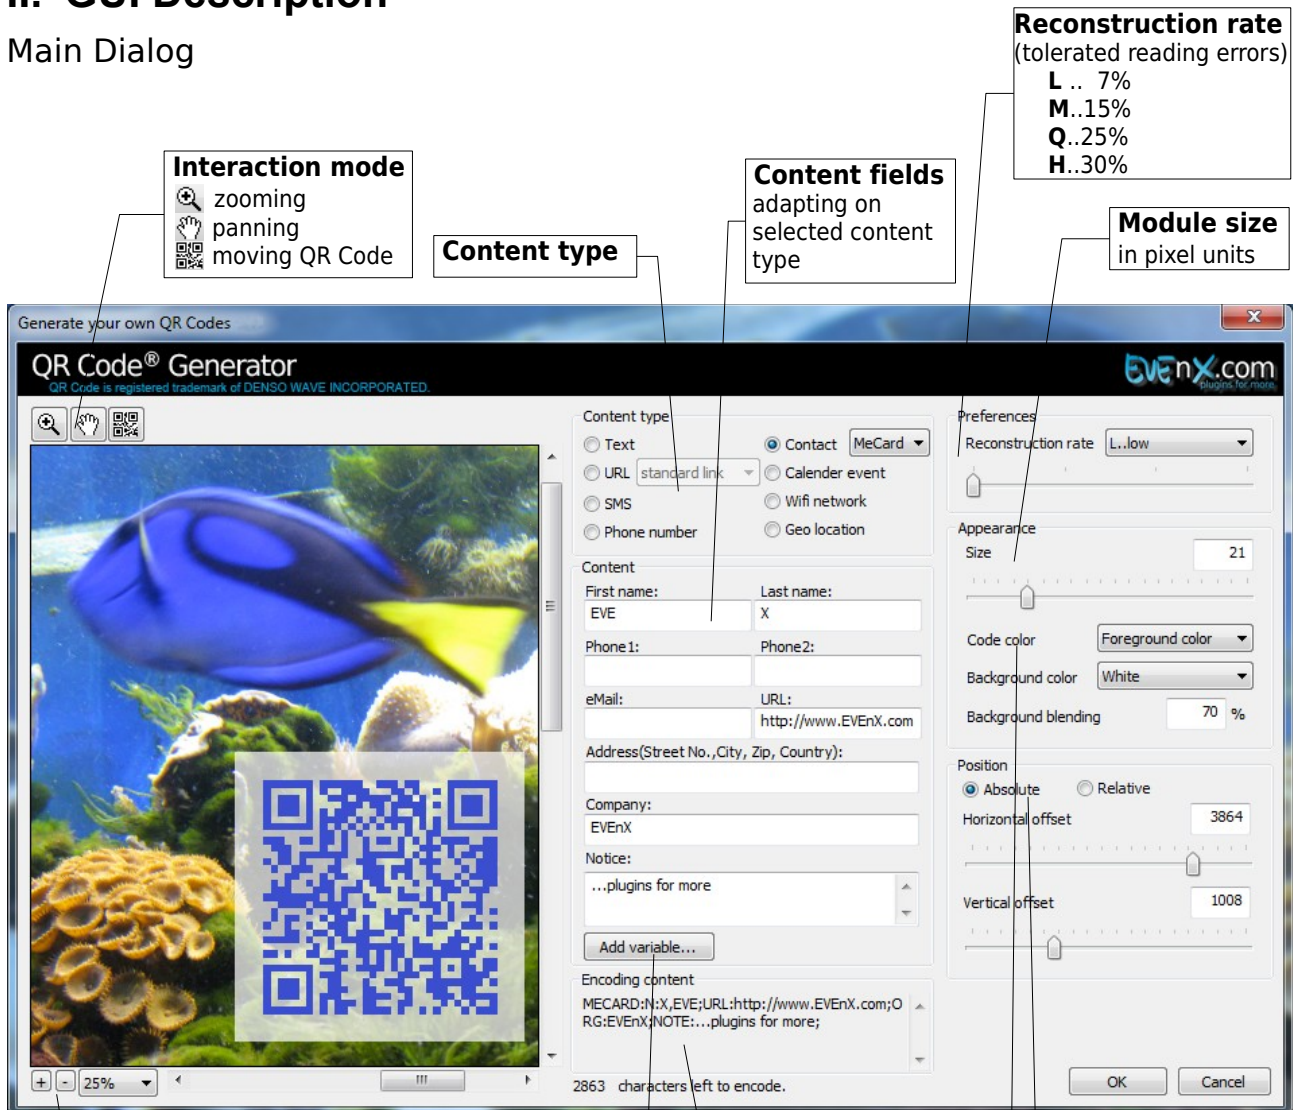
Main Dialog

**Reconstruction rate**
(tolerated reading errors)
**L** .. 7%
**M**..15%
**Q**..25%
**H**..30%

**Interaction mode**
zooming
panning
moving QR Code

**Content type**

**Content fields**
adapting on selected content type

**Module size**
in pixel units

Generate your own QR Codes

QR Code® Generator
QR Code is registered trademark of DENSO WAVE INCORPORATED.
EVEnX.com
plugins for more

Content type
Text
URL standard link
SMS
Phone number
Contact MeCard
Calender event
Wifi network
Geo location

Content
First name:
EVE
Last name:
X
Phone1:
Phone2:
eMail:
URL:
http://www.EVEnX.com
Address(Street No.,City, Zip, Country):
Company:
EVEnX
Notice:
...plugins for more
Add variable...

Encoding content
MECARD:N:X,EVE;URL:http://www.EVEnX.com;ORG:EVEnX;NOTE:...plugins for more;

2863 characters left to encode.

Preferences
Reconstruction rate L..low

Appearance
Size 21
Code color Foreground color
Background color White
Background blending 70 %

Position
Absolute
Relative
Horizontal offset 3864
Vertical offset 1008

+ - 25%

OK Cancel